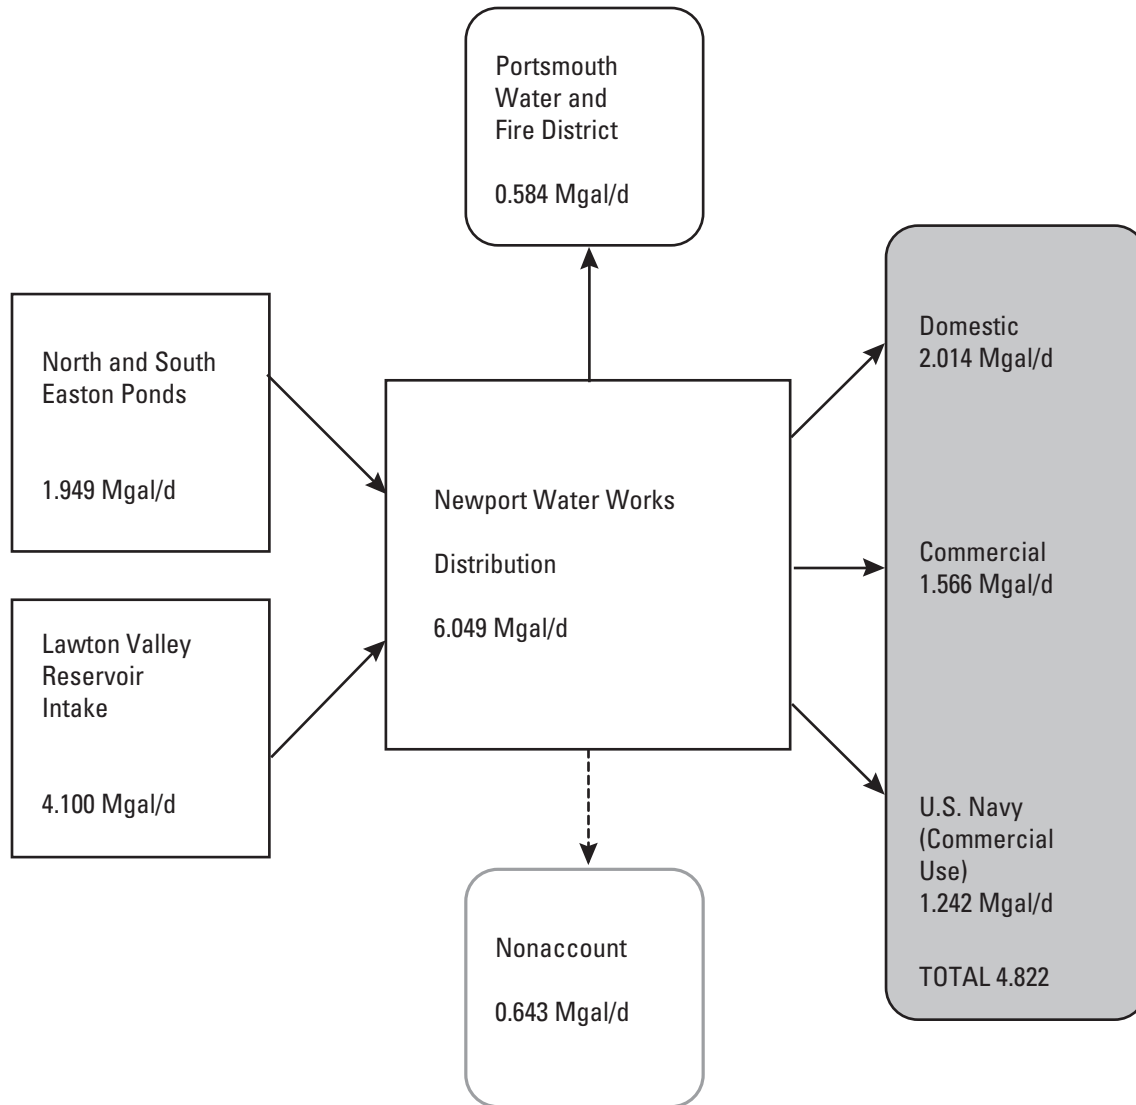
Portsmouth Water and Fire District

0.584 Mgal/d

North and South Easton Ponds

1.949 Mgal/d

Lawton Valley Reservoir Intake

4.100 Mgal/d

Newport Water Works

Distribution

6.049 Mgal/d

Domestic
2.014 Mgal/d

Commercial
1.566 Mgal/d

U.S. Navy (Commercial Use)
1.242 Mgal/d

TOTAL 4.822

Nonaccount

0.643 Mgal/d